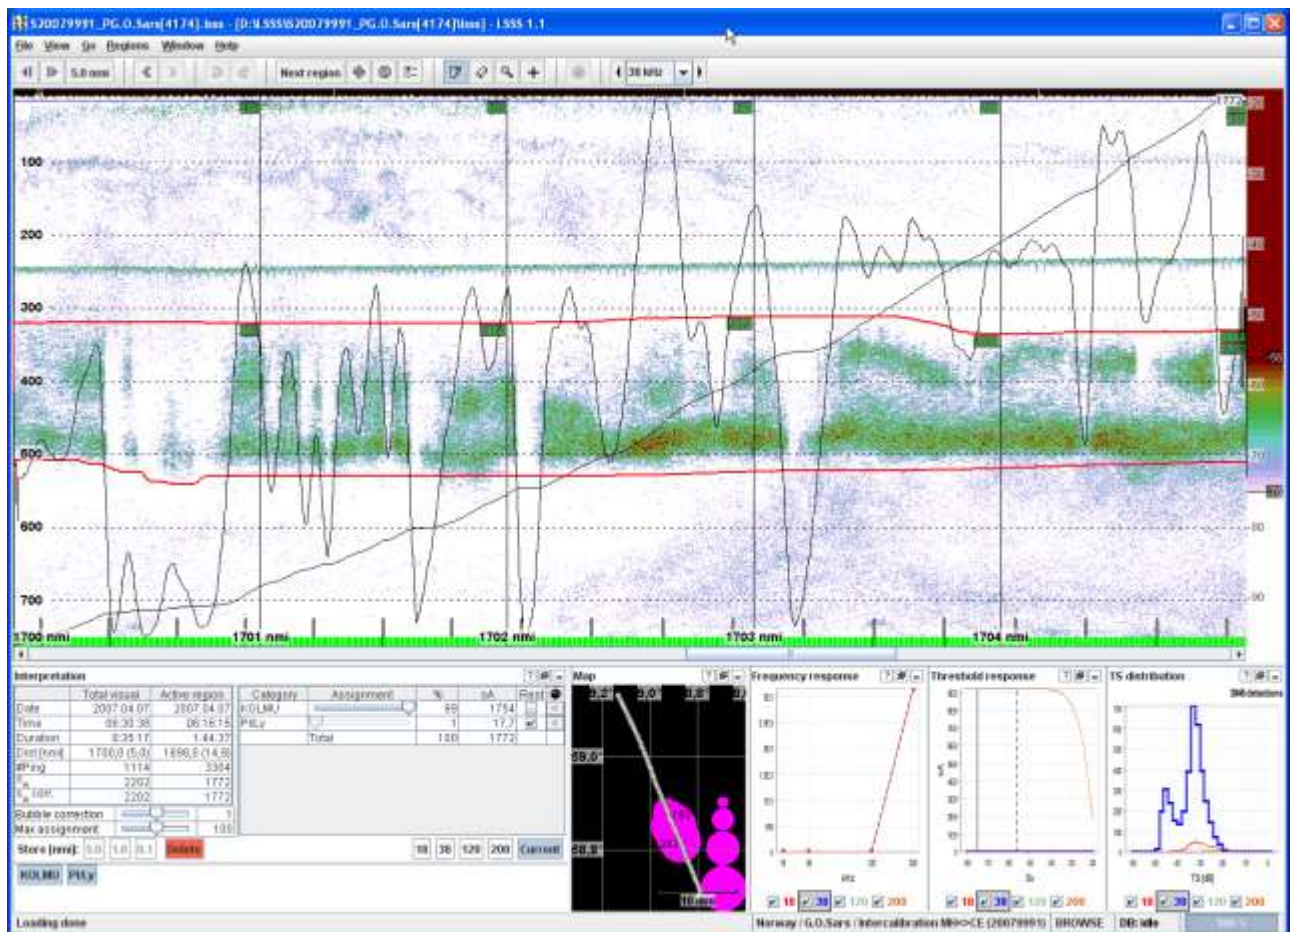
S20079991_PG.O.Sars[4174].lsss - [D:\LSSS\S20079991_PG.O.Sars[4174]lsss] - LSSS 1.1

File View Go Regions Window Help

5.0 nmi Next region 38 kHz

1772

100
200
300
400
500
600
700

1700 nmi 1701 nmi 1702 nmi 1703 nmi 1704 nmi

Interpretation

| | Total visual | Active region |
|---|---|---|
| Date | 2007.04.07 | 2007.04.07 |
| Time | 06:30:38 | 06:16:15 |
| Duration | 0:35:17 | 1:44:37 |
| Dist [nmi] | 1700,0 (5,0) | 1698,0 (14,8) |
| #Ping | 1114 | 3304 |
| $s_A$ | 2202 | 1772 |
| $s_A$ corr. | 2202 | 1772 |

Bubble correction 1
Max assignment 100

| Category | Assignment | % | sA | Rest |
|---|---|---|---|---|
| KOLMU | | 99 | 1754 | |
| PILy | | 1 | 17,7 | |
| | Total | 100 | 1772 | |

Store [nmi]: 5.0 1.0 0.1 Delete

18 38 120 200 Current

KOLMU PILy

Map
59.0'
58.8'
10 nmi

Frequency response
kHz

Threshold response
Sv

TS distribution
TS [dB]

18 38 120 200

Loading done

Norway / G.O.Sars / Intercalibration MH<>CE (20079991) BROWSE DB: idle